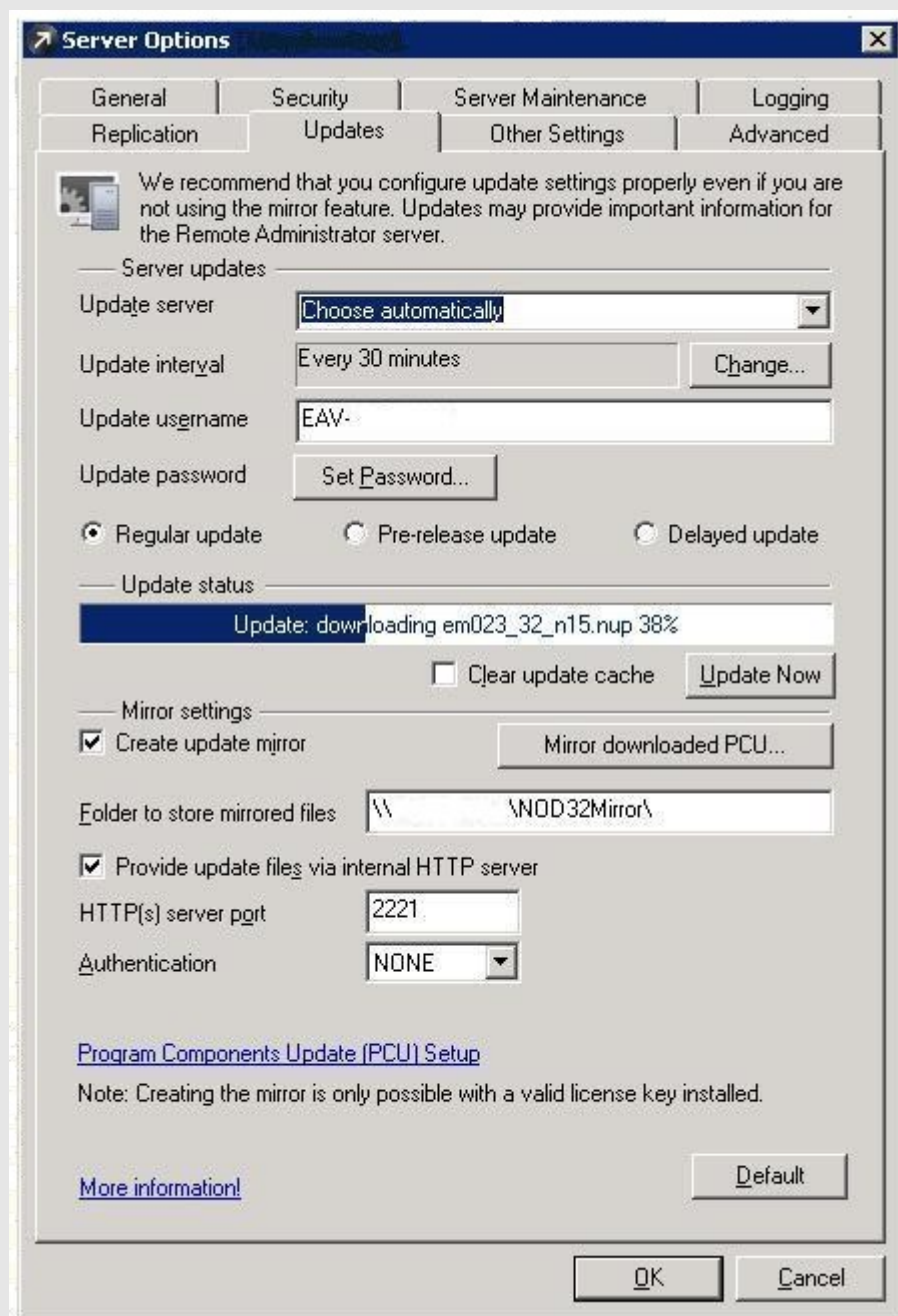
Server Options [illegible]

General | Security | Server Maintenance | Logging
Replication | Updates | Other Settings | Advanced

We recommend that you configure update settings properly even if you are not using the mirror feature. Updates may provide important information for the Remote Administrator server.

Server updates
Update server: Choose automatically
Update interval: Every 30 minutes
Change...
Update username: EAV-
Update password: Set Password...
Regular update
Pre-release update
Delayed update

Update status
Update: downloading em023_32_n15.nup 38%
Clear update cache
Update Now

Mirror settings
Create update mirror
Mirror downloaded PCU...
Folder to store mirrored files: \\ \NOD32Mirror\
Provide update files via internal HTTP server
HTTP(s) server port: 2221
Authentication: NONE

Program Components Update (PCU) Setup
Note: Creating the mirror is only possible with a valid license key installed.

More information!
Default

OK
Cancel